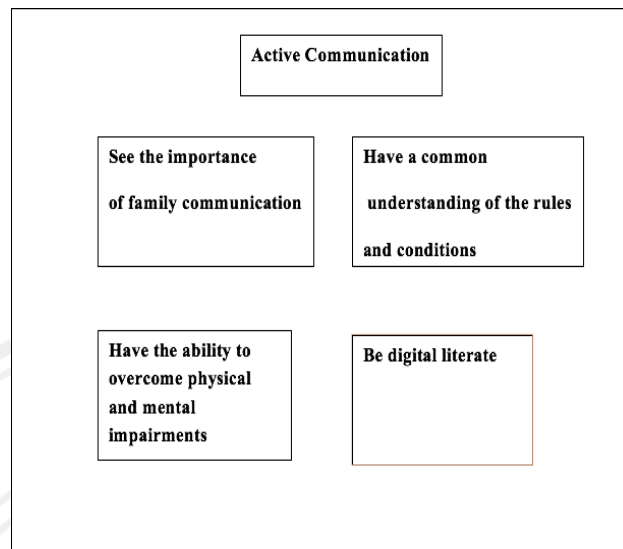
Active Communication

See the importance of family communication

Have a common understanding of the rules and conditions

Have the ability to overcome physical and mental impairments

Be digital literate